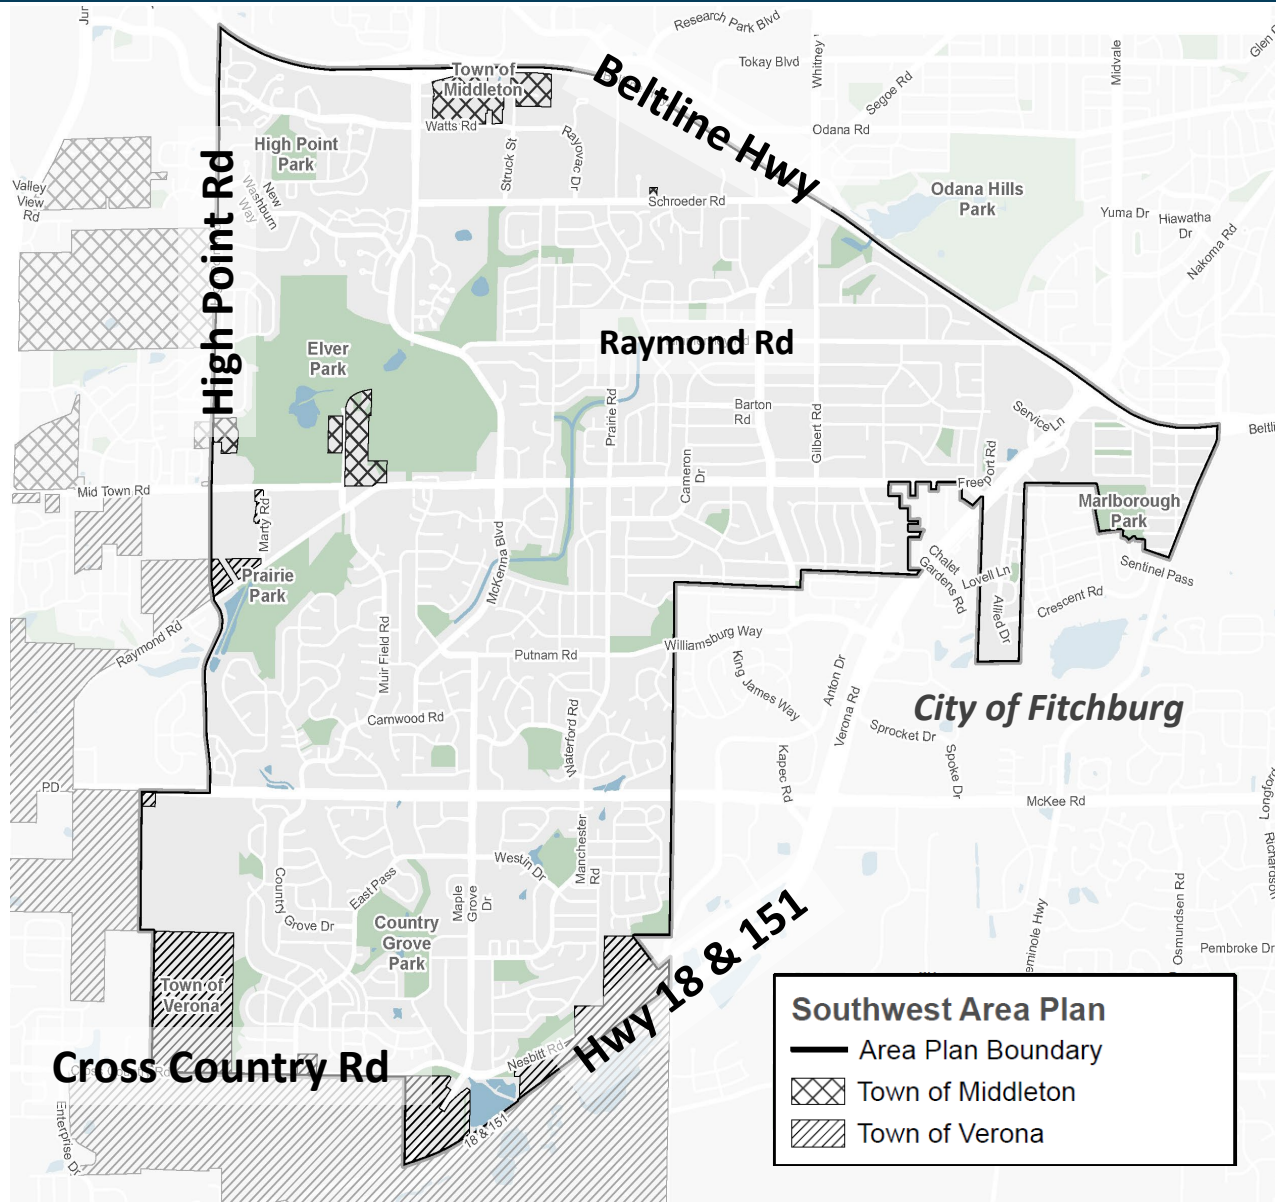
Research Park Blvd
Tokay Blvd
Whitney
Midvale
Glen
Town of Middleton
Beltline Hwy
Segoe Rd
Odana Rd
Watts Rd
Struck St
Rayovac Dr
High Point Park
Valley View Rd
New Washburn Way
Schroeder Rd
Odana Hills Park
Yuma Dr
Hiawatha Dr
Nakoma Rd
High Point Rd
Elver Park
Raymond Rd
Prairie Rd
Barton Rd
Gilbert Rd
Service Ln
Beltl
Mid Town Rd
Marty Rd
Cameron Dr
Freeport Rd
Marlborough Park
Prairie Park
McKenna Blvd
Chalet Gardens Rd
Lovell Ln
Allied Dr
Sentinel Pass
Crescent Rd
Raymond Rd
Williamsburg Way
Muir Field Rd
Putnam Rd
King James Way
Anton Dr
Verona Rd
City of Fitchburg
Carnwood Rd
Waterford Rd
Sprocket Dr
Spoke Dr
Kapec Rd
PD
McKee Rd
Longford
Richardson
Country Grove Dr
East Pass
Westin Dr
Manchester Rd
Maple Grove Dr
Country Grove Park
Hwy 18 & 151
Seminole Hwy
Osmundsen Rd
Pembroke Dr
Town of Verona
Cross Country Rd
Nesbitt Rd
18 & 151
Enterprise Dr
Southwest Area Plan
Area Plan Boundary
Town of Middleton
Town of Verona